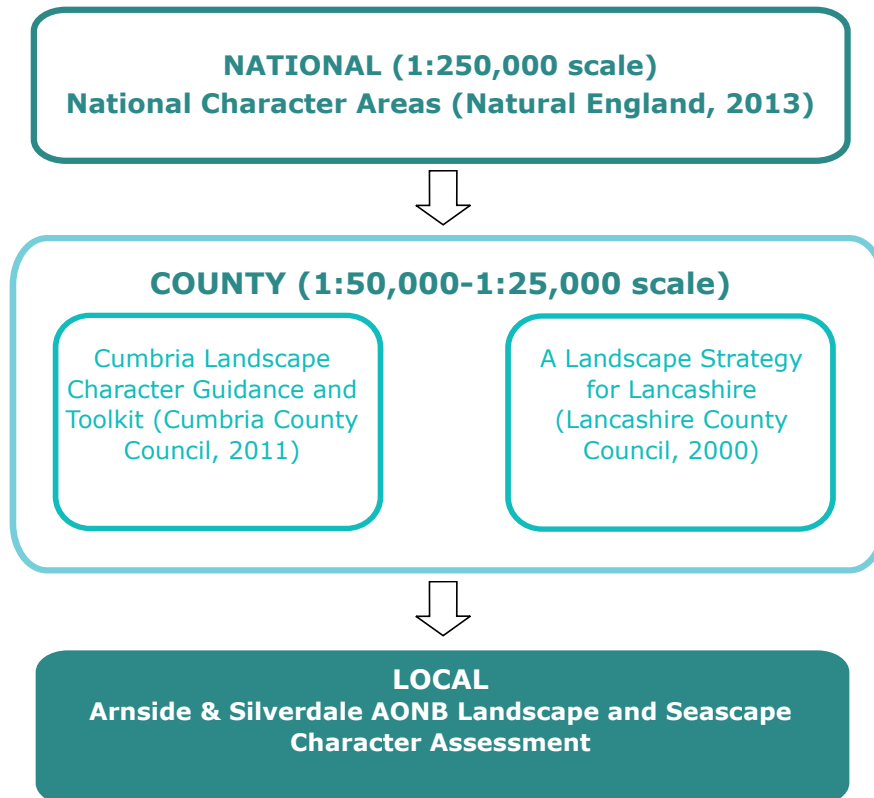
NATIONAL (1:250,000 scale)
National Character Areas (Natural England, 2013)

COUNTY (1:50,000-1:25,000 scale)

Cumbria Landscape Character Guidance and Toolkit (Cumbria County Council, 2011)

A Landscape Strategy for Lancashire (Lancashire County Council, 2000)

LOCAL
Arnside & Silverdale AONB Landscape and Seascape Character Assessment